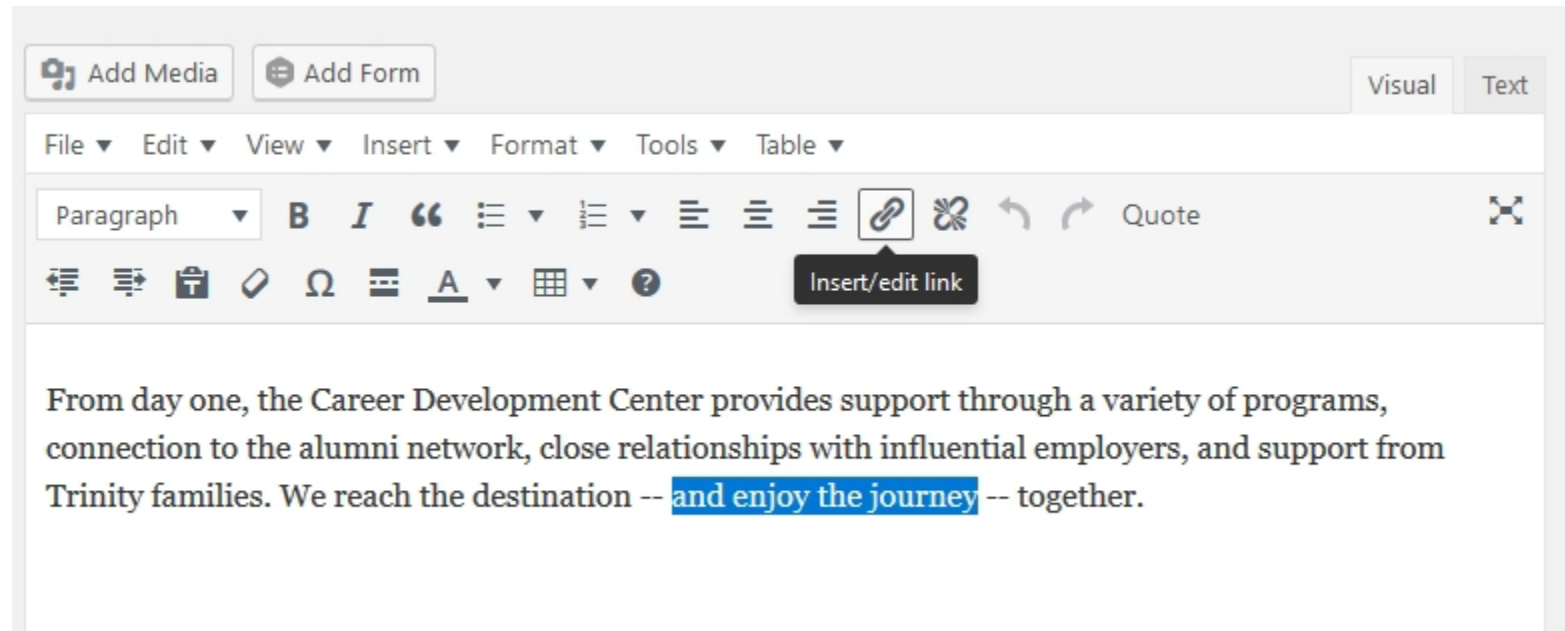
Add Media Add Form

Visual Text

File ▾ Edit ▾ View ▾ Insert ▾ Format ▾ Tools ▾ Table ▾

Paragraph ▾ Quote

Insert/edit link

From day one, the Career Development Center provides support through a variety of programs, connection to the alumni network, close relationships with influential employers, and support from Trinity families. We reach the destination -- and enjoy the journey -- together.